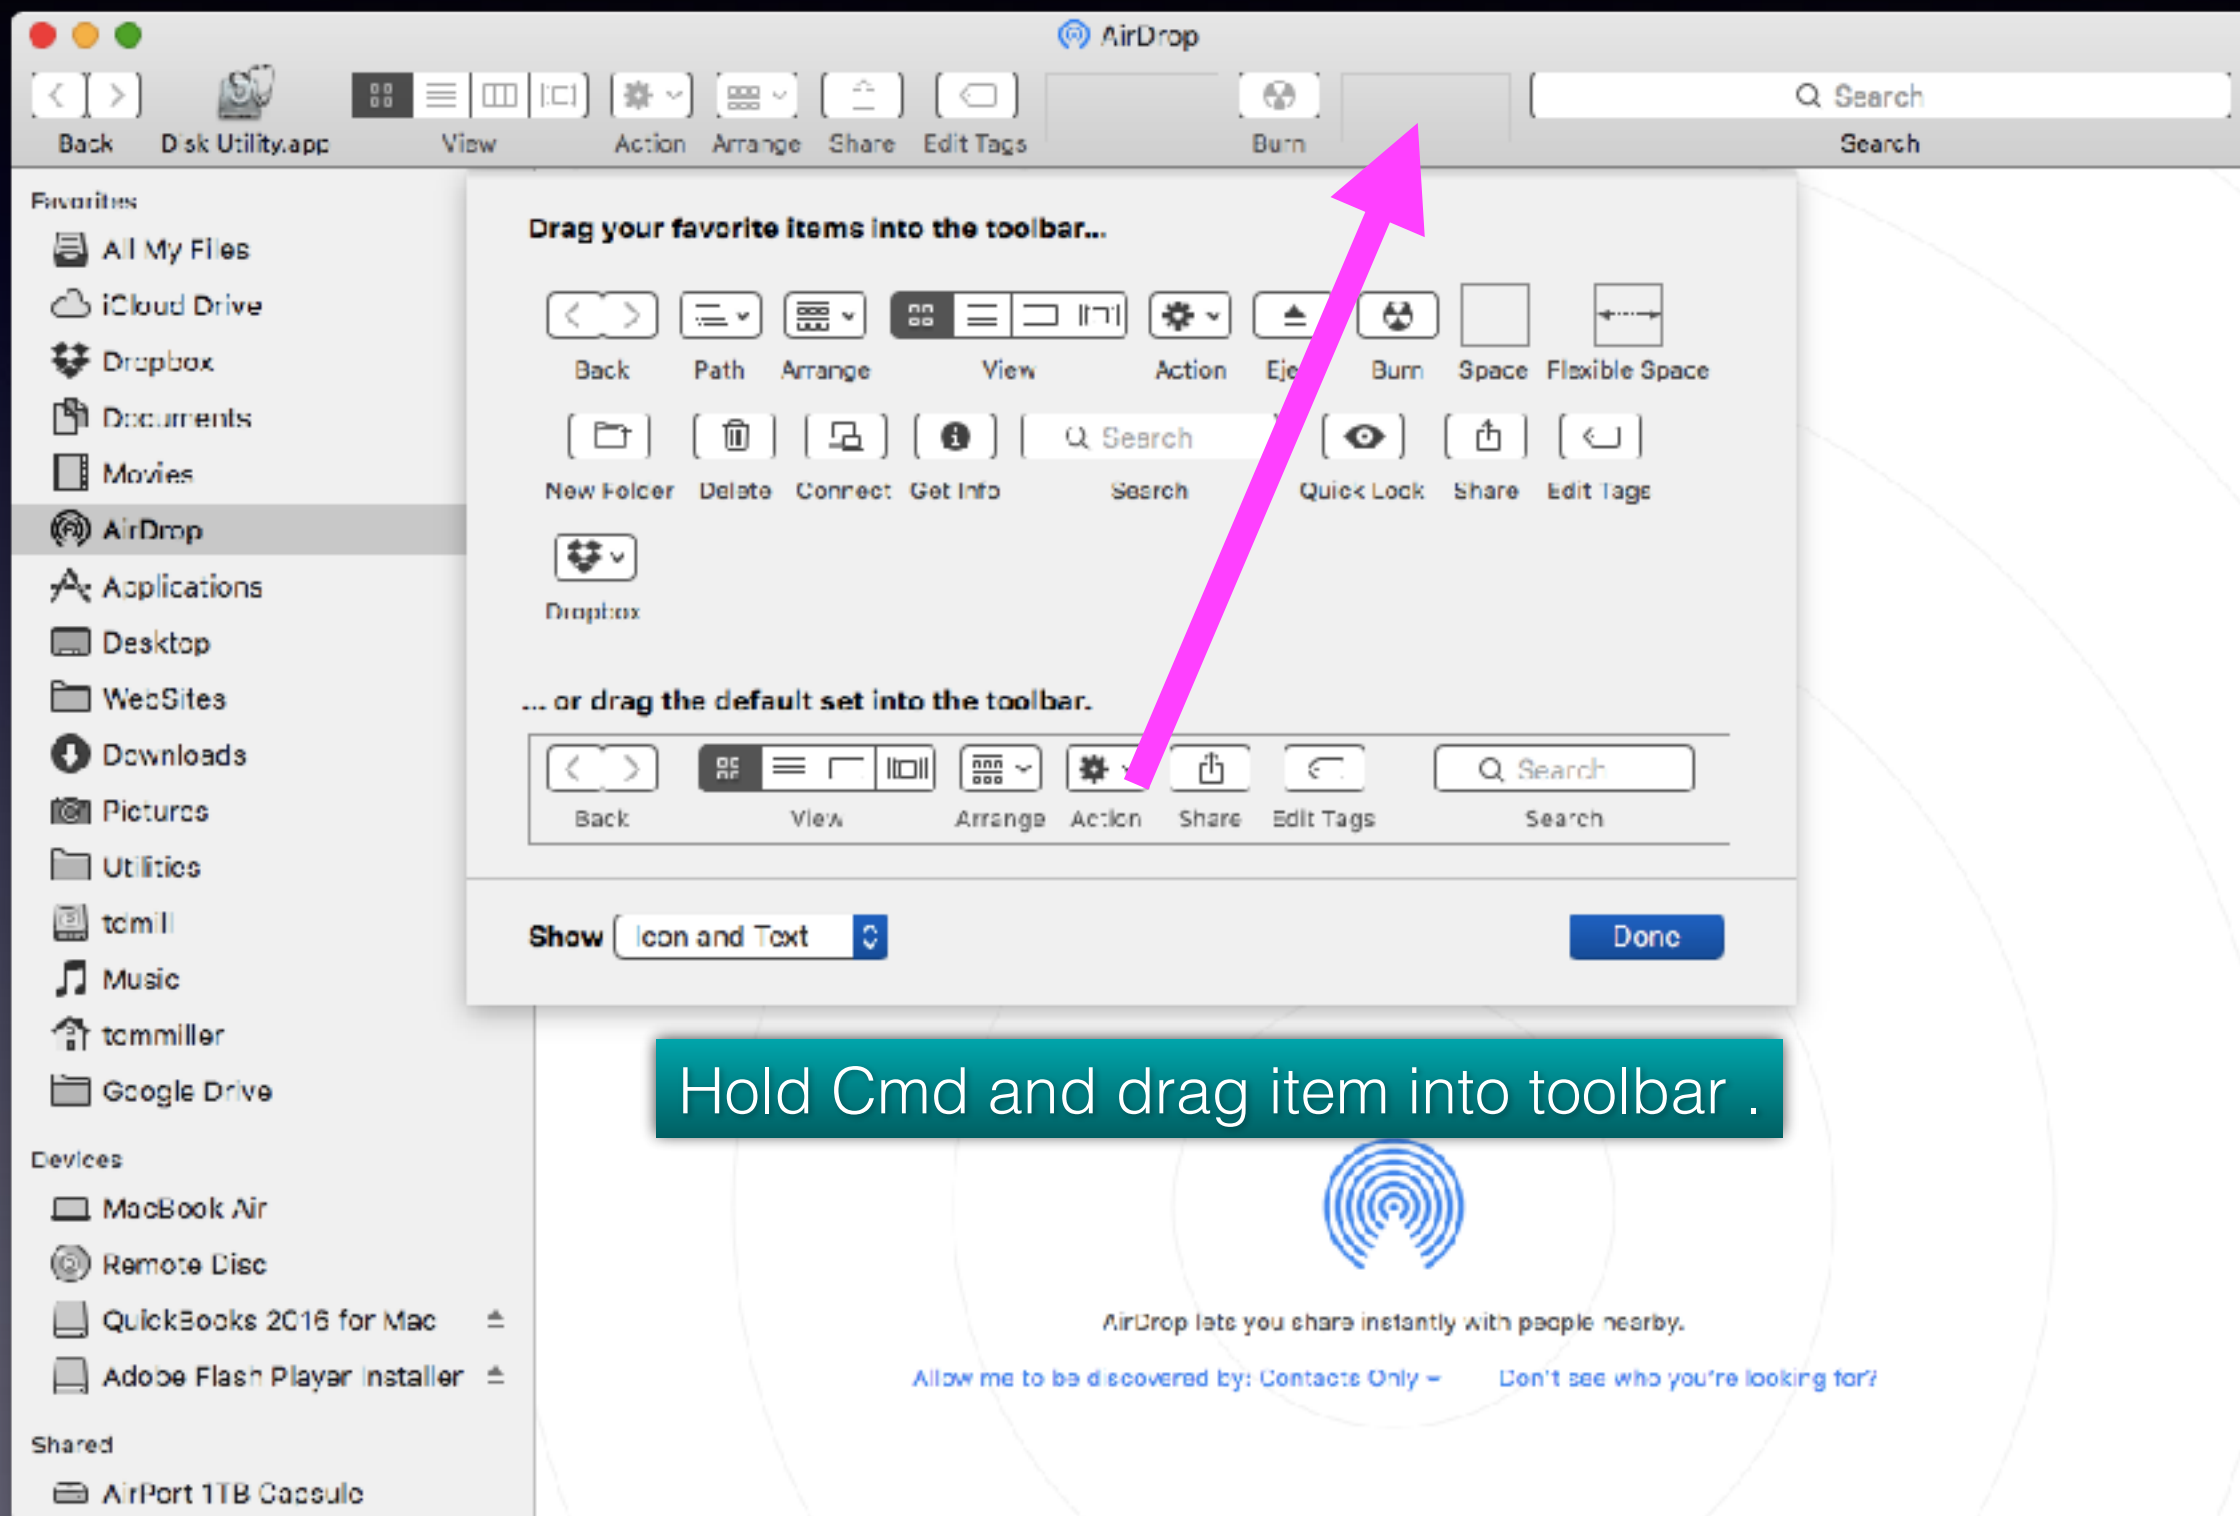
AirDrop

Back Disk Utility.app View Action Arrange Share Edit Tags Burn Search

Search

Favorites
All My Files
iCloud Drive
Dropbox
Documents
Movies
AirDrop
Applications
Desktop
WebSites
Downloads
Pictures
Utilities
tomill
Music
tommiller
Google Drive

Devices
MacBook Air
Remote Disc
QuickBooks 2016 for Mac
Adobe Flash Player Installer

Shared
AirPort 1TB Capsule

Drag your favorite items into the toolbar...

Back Path Arrange View Action Eje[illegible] Burn Space Flexible Space

New Folder Delete Connect Get Info Search Quick Look Share Edit Tags

Dropbox

... or drag the default set into the toolbar.

Back View Arrange Action Share Edit Tags Search

Show Icon and Text Done

Hold Cmd and drag item into toolbar .

AirDrop lets you share instantly with people nearby.

Allow me to be discovered by: Contacts Only Don't see who you're looking for?